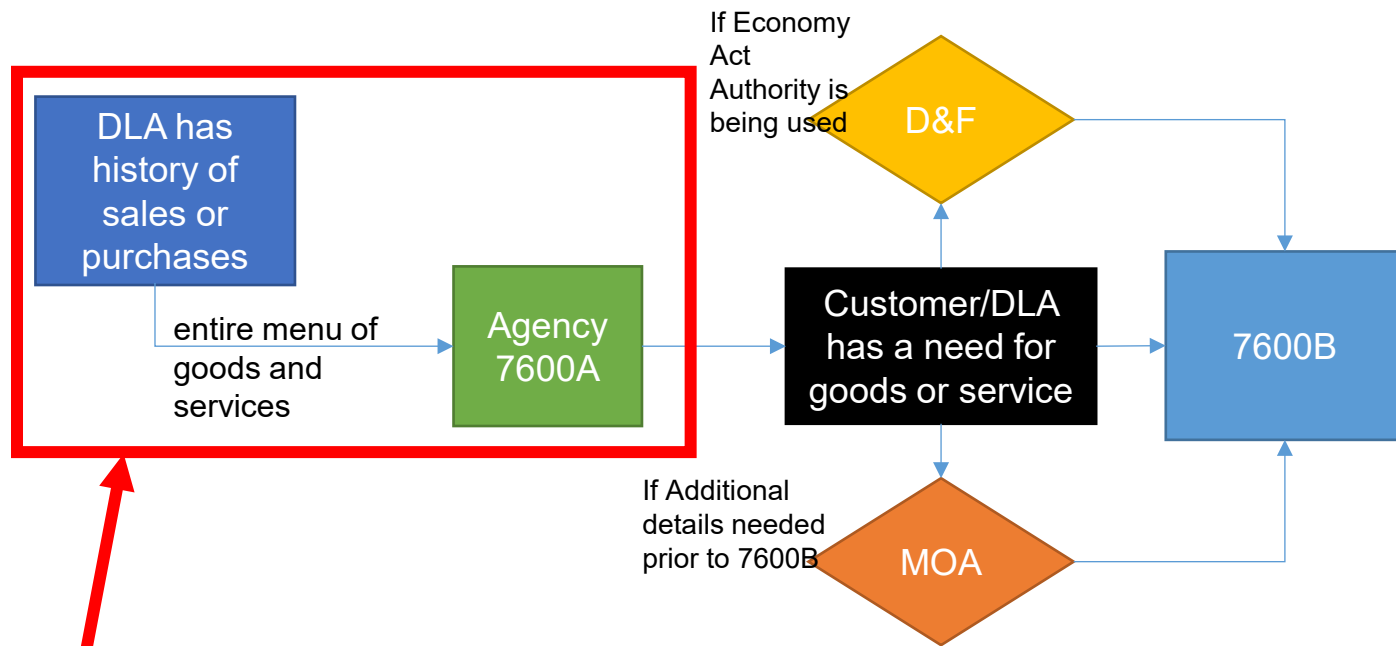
DLA has history of sales or purchases

entire menu of goods and services

Agency 7600A

If Economy Act Authority is being used

D&F

Customer/DLA has a need for goods or service

7600B

If Additional details needed prior to 7600B

MOA